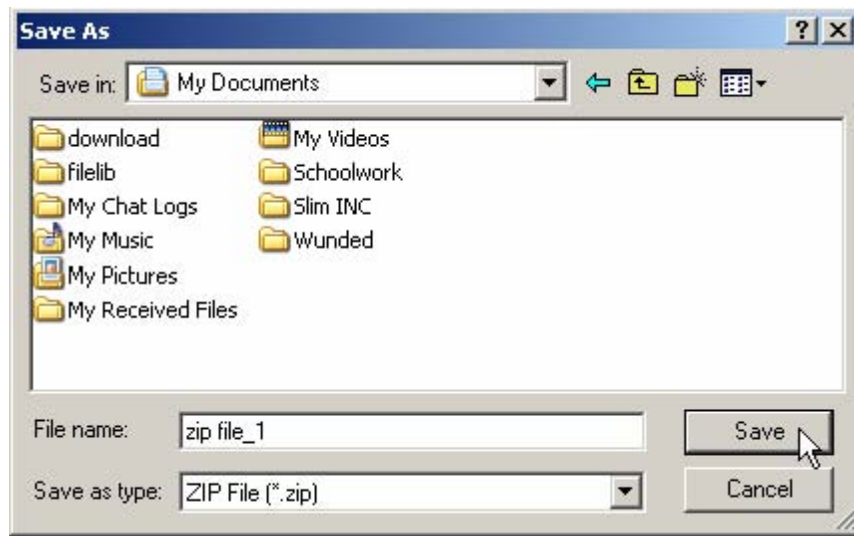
Save As

?

Save in: My Documents

download
filelib
My Chat Logs
My Music
My Pictures
My Received Files

My Videos
Schoolwork
Slim INC
Wunded

File name: zip file_1

Save as type: ZIP File (*.zip)

Save

Cancel